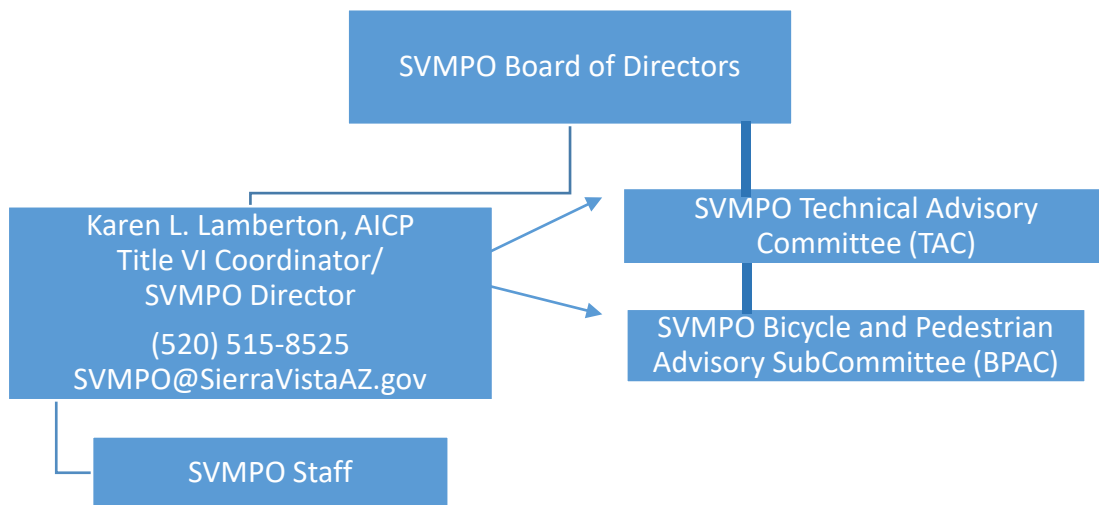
SVMPO Board of Directors

Karen L. Lamberton, AICP
Title VI Coordinator/
SVMPO Director

(520) 515-8525
SVMPO@SierraVistaAZ.gov

SVMPO Technical Advisory Committee (TAC)

SVMPO Bicycle and Pedestrian Advisory SubCommittee (BPAC)

SVMPO Staff